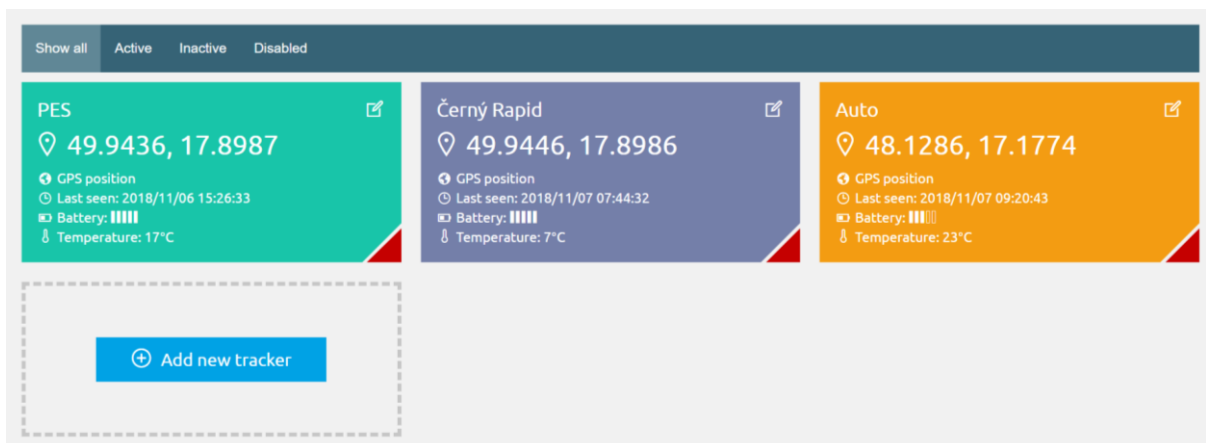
Show all Active Inactive Disabled

PES
49.9436, 17.8987
GPS position
Last seen: 2018/11/06 15:26:33
Battery:
Temperature: 17°C

Černý Rapid
49.9446, 17.8986
GPS position
Last seen: 2018/11/07 07:44:32
Battery:
Temperature: 7°C

Auto
48.1286, 17.1774
GPS position
Last seen: 2018/11/07 09:20:43
Battery:
Temperature: 23°C

Add new tracker